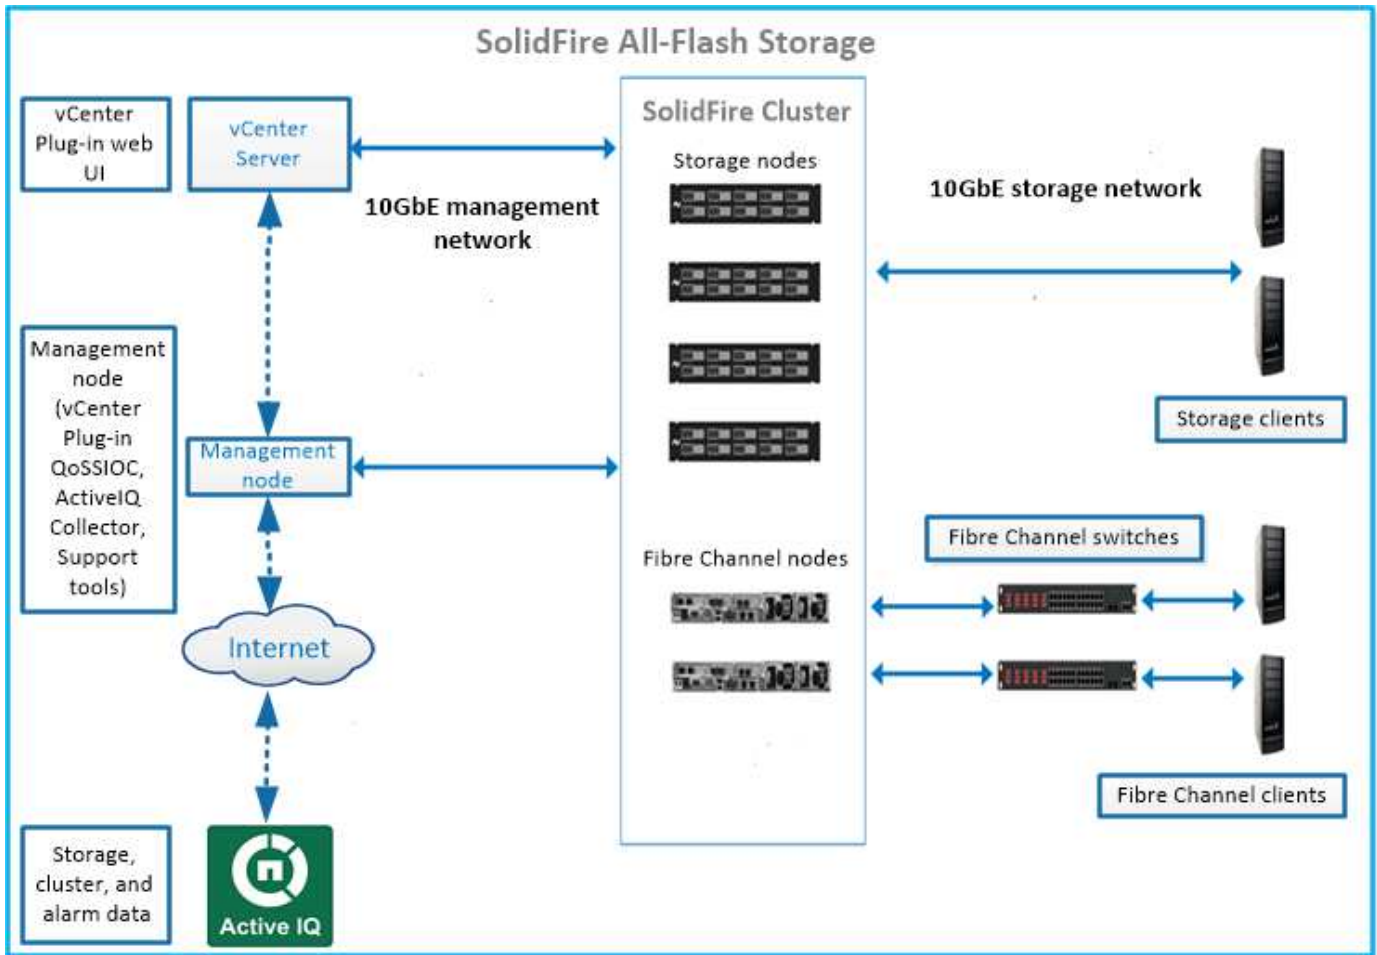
SolidFire All-Flash Storage

vCenter Plug-in web UI

vCenter Server

10GbE management network

SolidFire Cluster

Storage nodes

10GbE storage network

Storage clients

Management node (vCenter Plug-in QoSSIOC, ActiveIQ Collector, Support tools)

Management node

Fibre Channel nodes

Fibre Channel switches

Internet

Fibre Channel clients

Storage, cluster, and alarm data

Active IQ